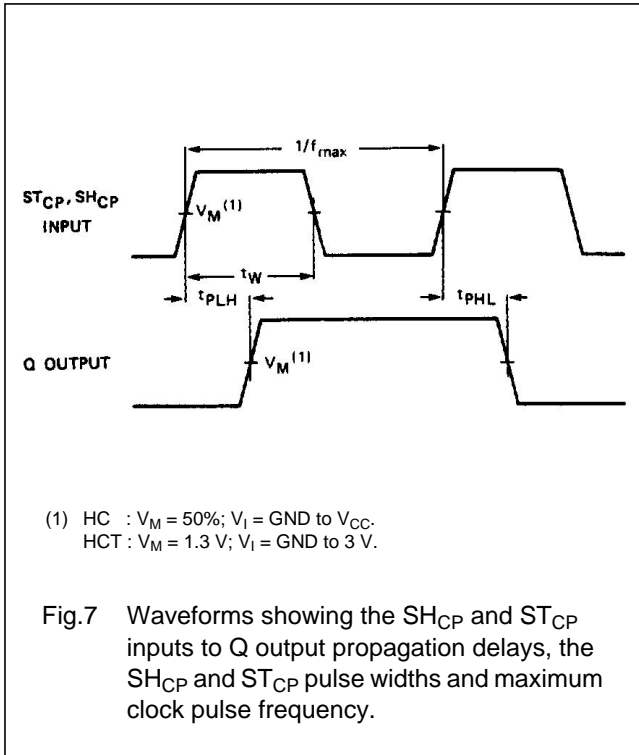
$1/f_{max}$

$ST_{CP}$, $SH_{CP}$ INPUT

$V_M^{(1)}$

$t_W$

$t_{PLH}$

$t_{PHL}$

Q OUTPUT

$V_M^{(1)}$

(1) HC : $V_M$ = 50%; $V_I$ = GND to $V_{CC}$.
HCT : $V_M$ = 1.3 V; $V_I$ = GND to 3 V.

Fig.7 Waveforms showing the $SH_{CP}$ and $ST_{CP}$ inputs to Q output propagation delays, the $SH_{CP}$ and $ST_{CP}$ pulse widths and maximum clock pulse frequency.